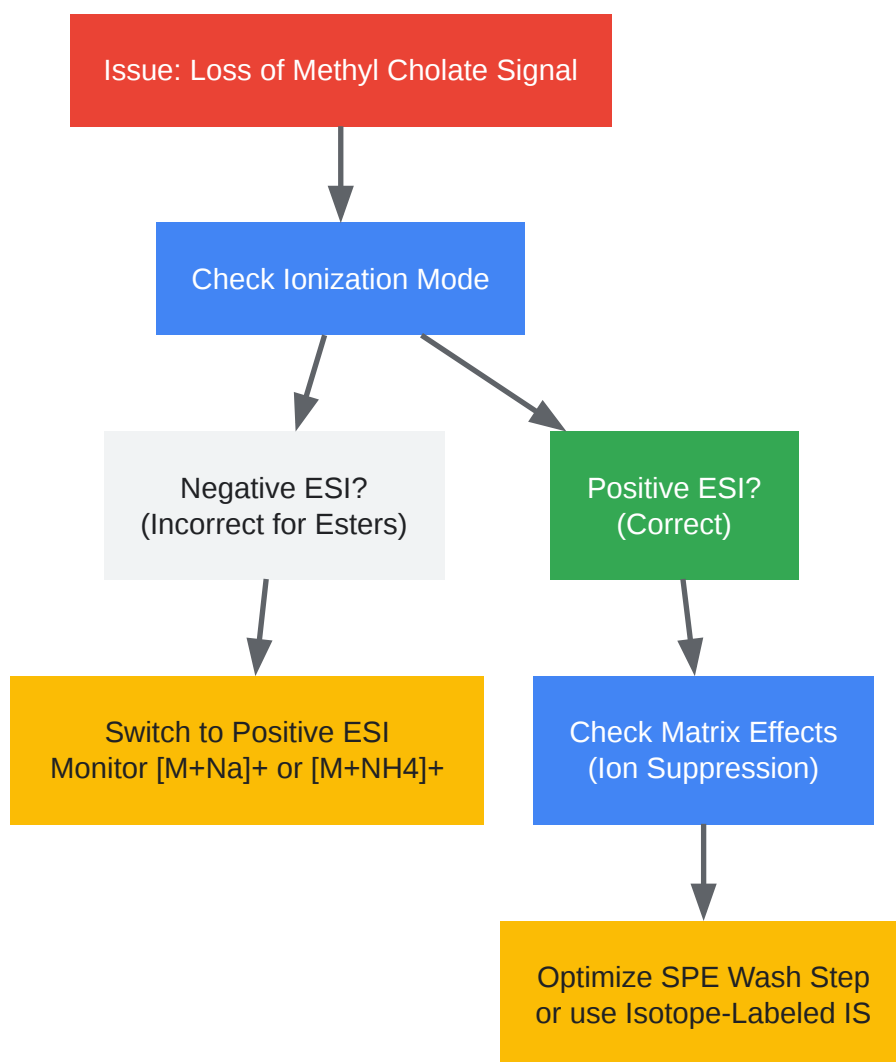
Issue: Loss of Methyl Cholate Signal

Check Ionization Mode

Negative ESI?
(Incorrect for Esters)

Positive ESI?
(Correct)

Switch to Positive ESI
Monitor [M+Na]+ or [M+NH4]+

Check Matrix Effects
(Ion Suppression)

Optimize SPE Wash Step
or use Isotope-Labeled IS